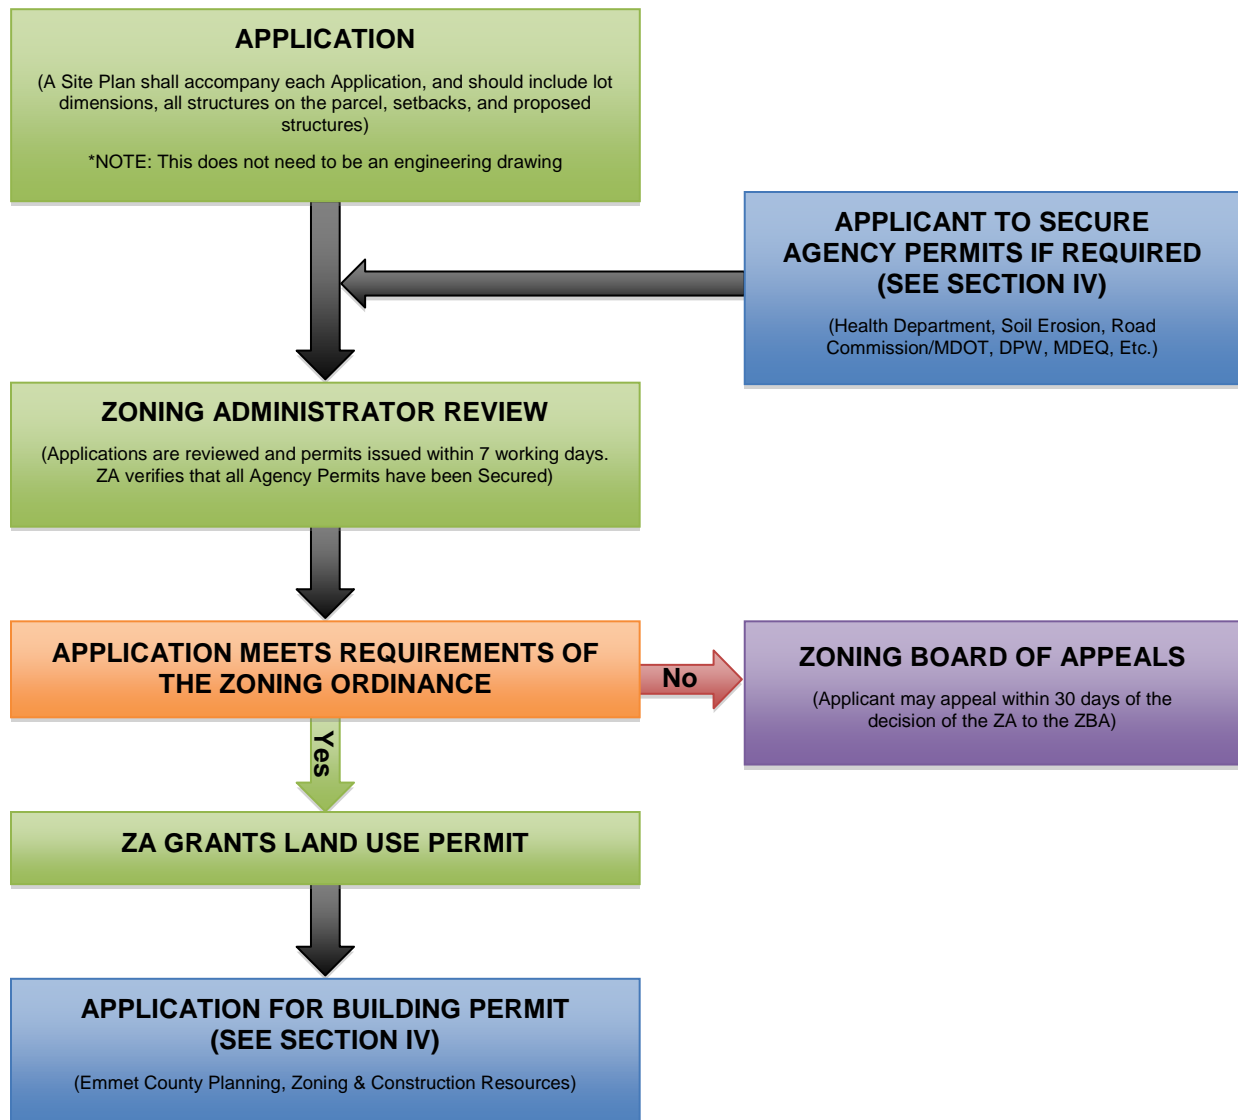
APPLICATION

(A Site Plan shall accompany each Application, and should include lot dimensions, all structures on the parcel, setbacks, and proposed structures)

*NOTE: This does not need to be an engineering drawing

APPLICANT TO SECURE AGENCY PERMITS IF REQUIRED (SEE SECTION IV)

(Health Department, Soil Erosion, Road Commission/MDOT, DPW, MDEQ, Etc.)

ZONING ADMINISTRATOR REVIEW

(Applications are reviewed and permits issued within 7 working days. ZA verifies that all Agency Permits have been Secured)

APPLICATION MEETS REQUIREMENTS OF THE ZONING ORDINANCE

No

ZONING BOARD OF APPEALS

(Applicant may appeal within 30 days of the decision of the ZA to the ZBA)

Yes

ZA GRANTS LAND USE PERMIT

APPLICATION FOR BUILDING PERMIT (SEE SECTION IV)

(Emmet County Planning, Zoning & Construction Resources)